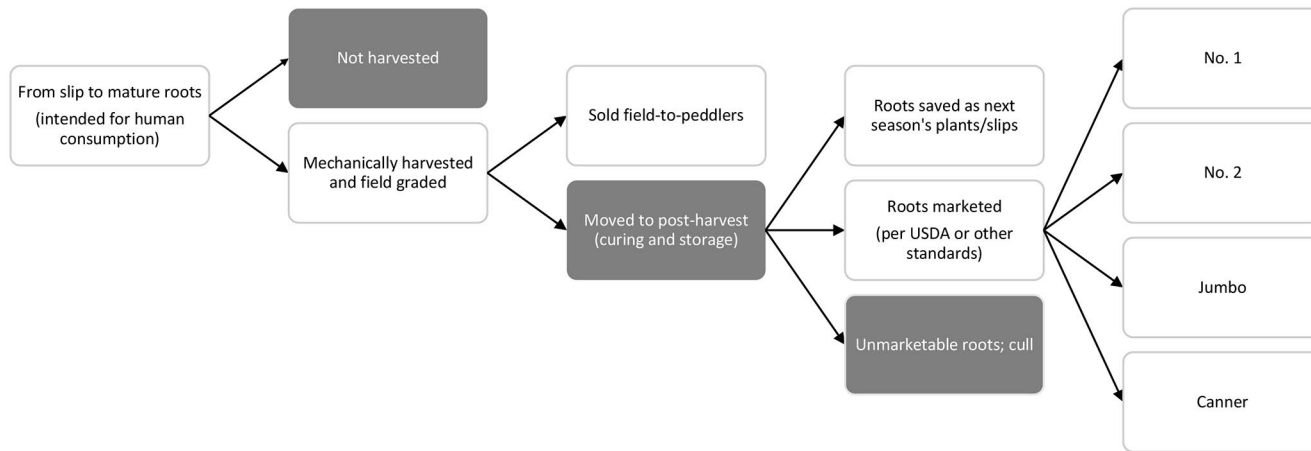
From slip to mature roots (intended for human consumption)

Not harvested

Mechanically harvested and field graded

Sold field-to-peddlers

Moved to post-harvest (curing and storage)

Roots saved as next season's plants/slips

Roots marketed (per USDA or other standards)

Unmarketable roots; cull

No. 1

No. 2

Jumbo

Canner